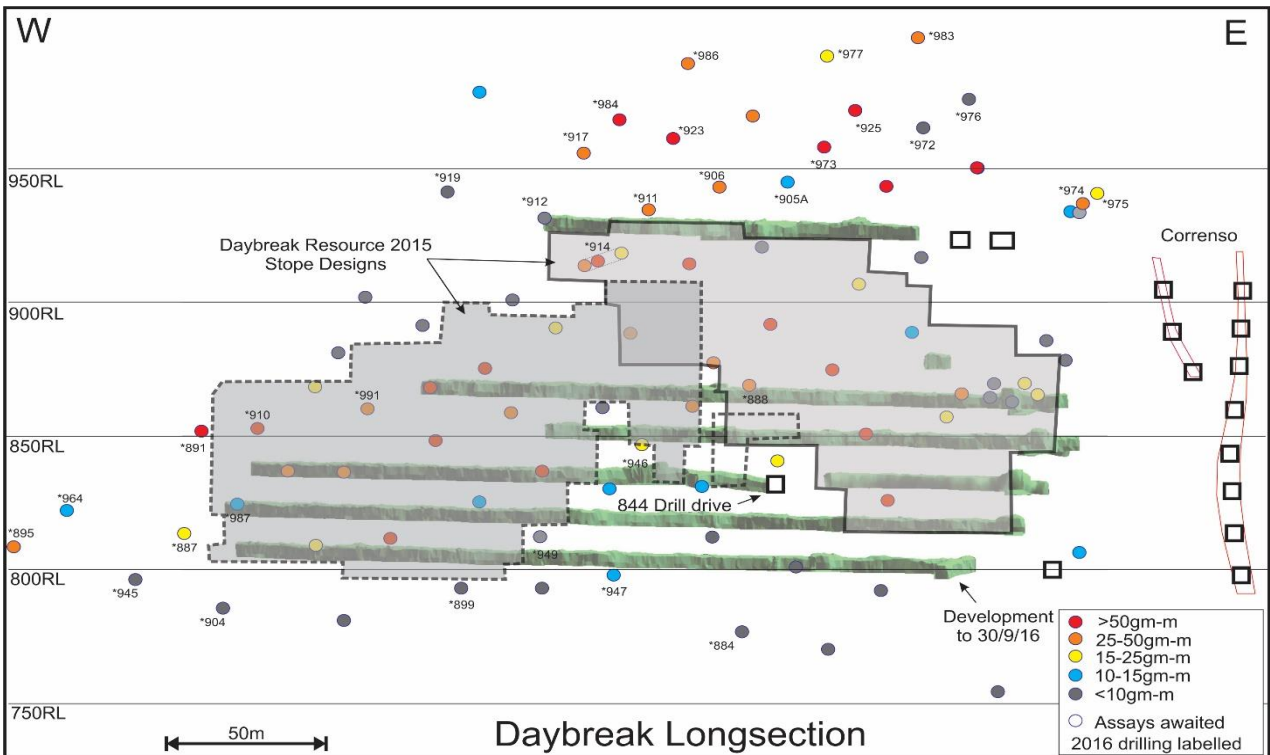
W

E

*983

*986

*977

*984

*925

*976

*917

*923

*972

*973

950RL

*919

*906

*905A

*974

*975

*912

*911

Daybreak Resource 2015 Stope Designs

*914

Correnso

900RL

*991

*910

*888

*891

850RL

*946

844 Drill drive

*964

*987

*895

*887

*949

800RL

*945

*899

*947

*904

*884

Development to 30/9/16

>50gm-m
25-50gm-m
15-25gm-m
10-15gm-m
<10gm-m
Assays awaited
2016 drilling labelled

750RL

50m

Daybreak Longsection